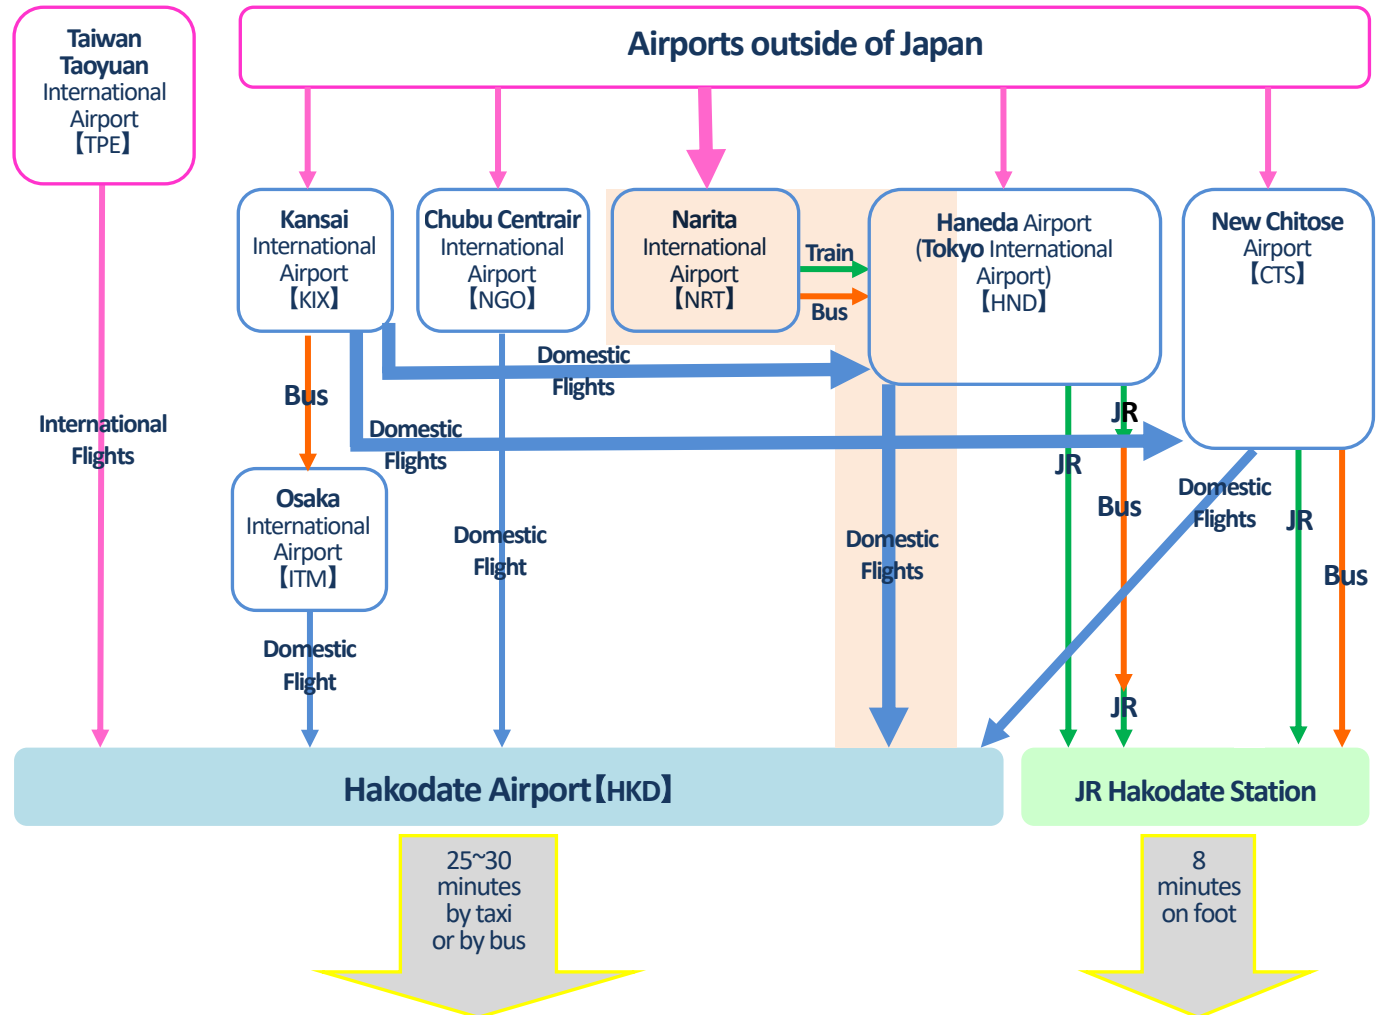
Taiwan Taoyuan International Airport 【TPE】

Airports outside of Japan

Kansai International Airport 【KIX】

Chubu Centrair International Airport 【NGO】

Narita International Airport 【NRT】

Train

Bus

Haneda Airport (Tokyo International Airport) 【HND】

New Chitose Airport 【CTS】

Domestic Flights

Bus

Domestic Flights

International Flights

JR

JR

Bus

Domestic Flights

JR

Bus

Osaka International Airport 【ITM】

Domestic Flight

Domestic Flights

Domestic Flight

JR

Hakodate Airport【HKD】

JR Hakodate Station

25~30 minutes by taxi or by bus

8 minutes on foot